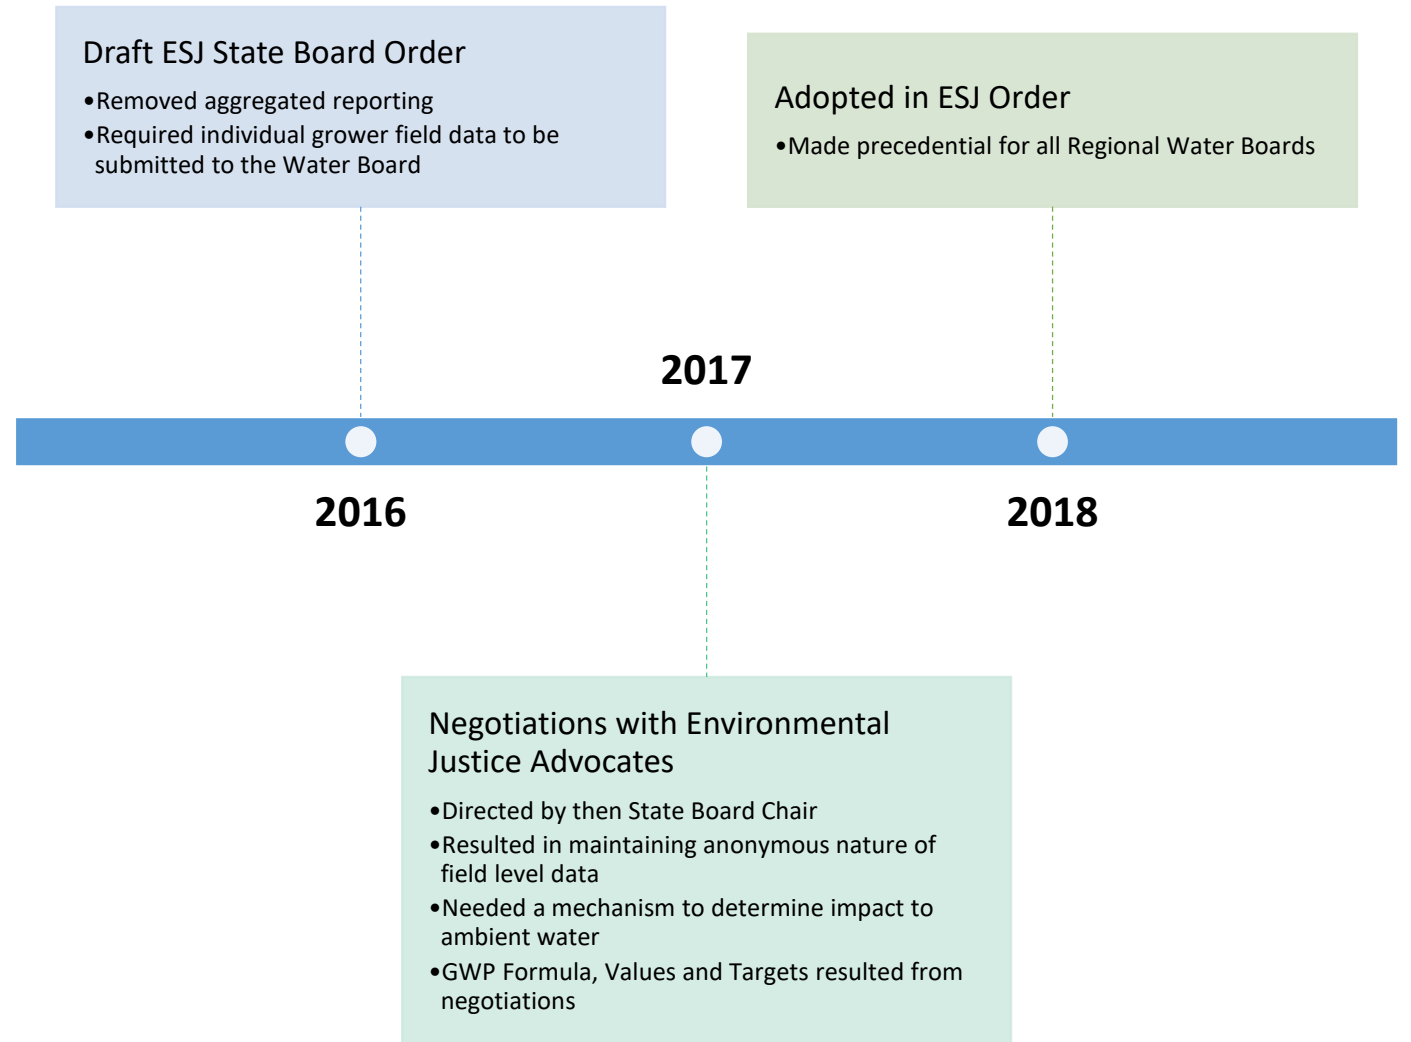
Draft ESJ State Board Order

•Removed aggregated reporting
•Required individual grower field data to be submitted to the Water Board

Adopted in ESJ Order

•Made precedential for all Regional Water Boards

2017

2016

2018

Negotiations with Environmental Justice Advocates

•Directed by then State Board Chair
•Resulted in maintaining anonymous nature of field level data
•Needed a mechanism to determine impact to ambient water
•GWP Formula, Values and Targets resulted from negotiations